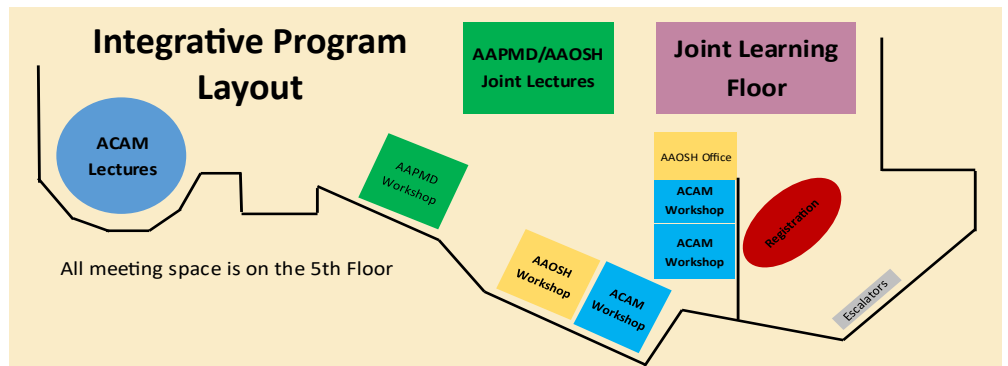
Integrative Program Layout

AAPMD/AAOSH Joint Lectures

Joint Learning Floor

ACAM Lectures

AAPMD Workshop

AAOSH Office

ACAM Workshop

ACAM Workshop

Registration

All meeting space is on the 5th Floor

AAOSH Workshop

ACAM Workshop

Escalators